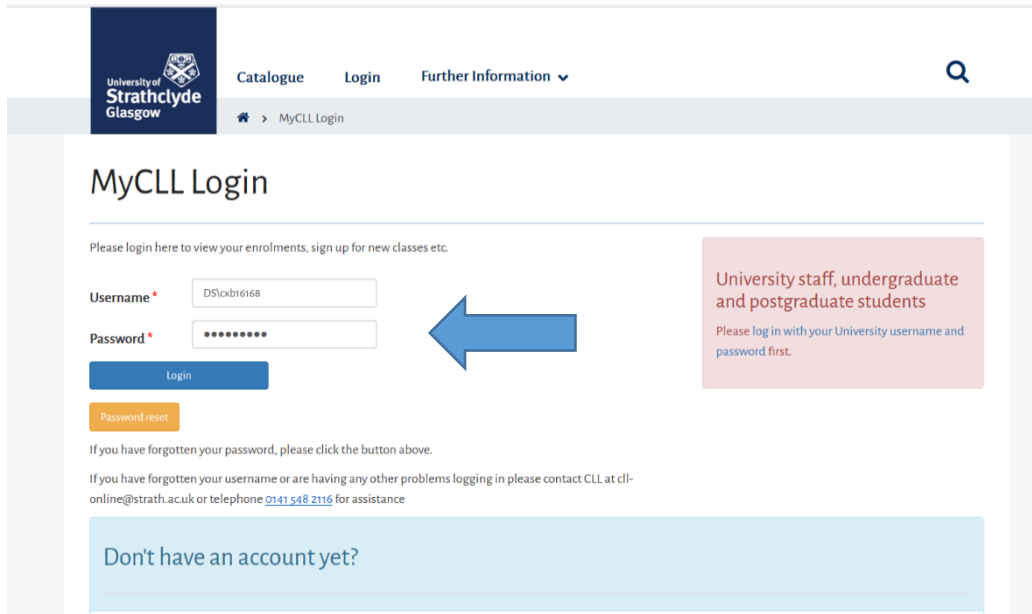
University of Strathclyde Glasgow

Catalogue Login Further Information

MyCLL Login

MyCLL Login

Please login here to view your enrolments, sign up for new classes etc.

Username * DS\cxb16168

Password * •••••••••

Login

Password reset

If you have forgotten your password, please click the button above.

If you have forgotten your username or are having any other problems logging in please contact CLL at cll-online@strath.ac.uk or telephone 0141 548 2116 for assistance

University staff, undergraduate and postgraduate students

Please log in with your University username and password first.

Don't have an account yet?